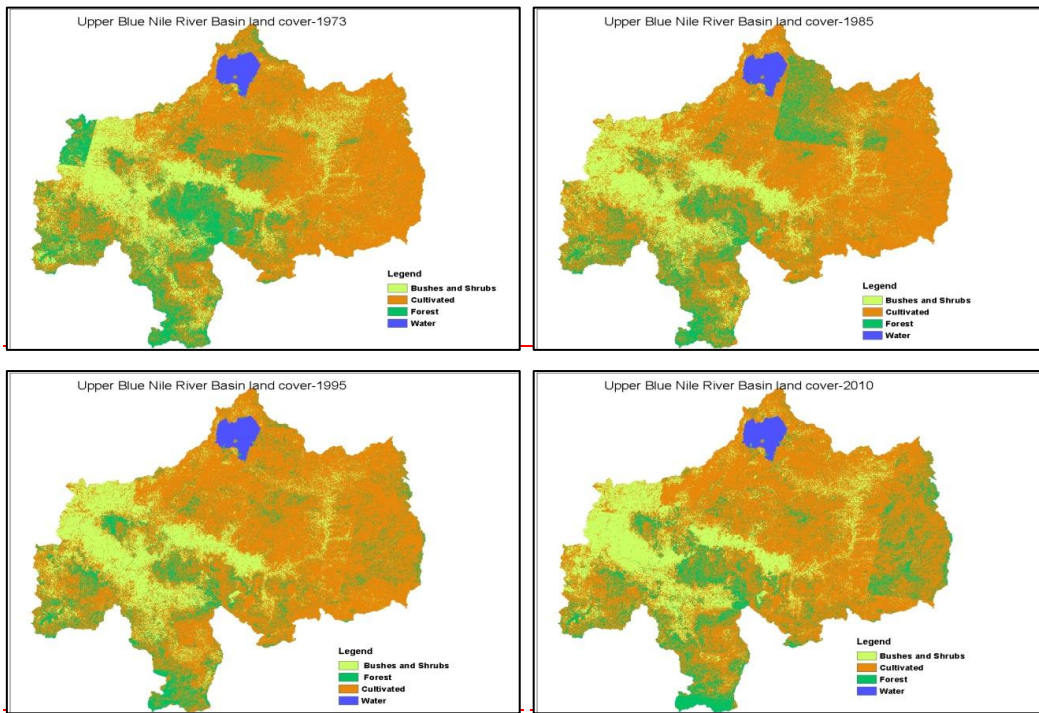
Upper Blue Nile River Basin land cover-1973

Legend
Bushes and Shrubs
Cultivated
Forest
Water

Upper Blue Nile River Basin land cover-1985

Legend
Bushes and Shrubs
Cultivated
Forest
Water

Upper Blue Nile River Basin land cover-1995

Legend
Bushes and Shrubs
Forest
Cultivated
Water

Upper Blue Nile River Basin land cover-2010

Legend
Bushes and Shrubs
Cultivated
Forest
Water